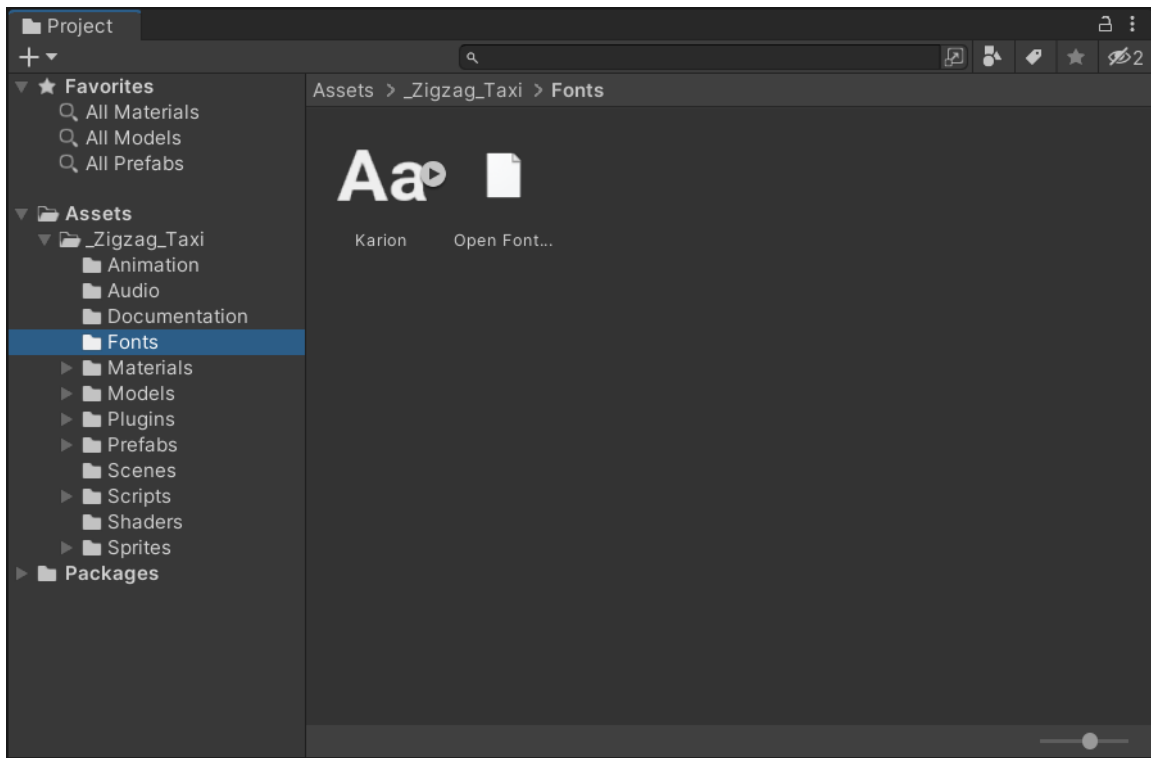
Project

+

Favorites
All Materials
All Models
All Prefabs

Assets
_Zigzag_Taxi
Animation
Audio
Documentation
Fonts
Materials
Models
Plugins
Prefabs
Scenes
Scripts
Shaders
Sprites
Packages

Assets > _Zigzag_Taxi > Fonts

2

Aa

Karion

Open Font...